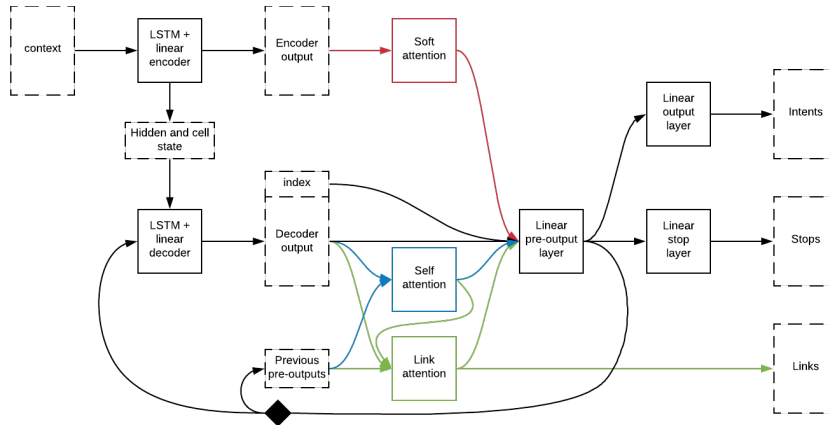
context

LSTM + linear encoder

Encoder output

Soft attention

Hidden and cell state

index

LSTM + linear decoder

Decoder output

Self attention

Linear pre-output layer

Linear output layer

Intents

Linear stop layer

Stops

Previous pre-outputs

Link attention

Links